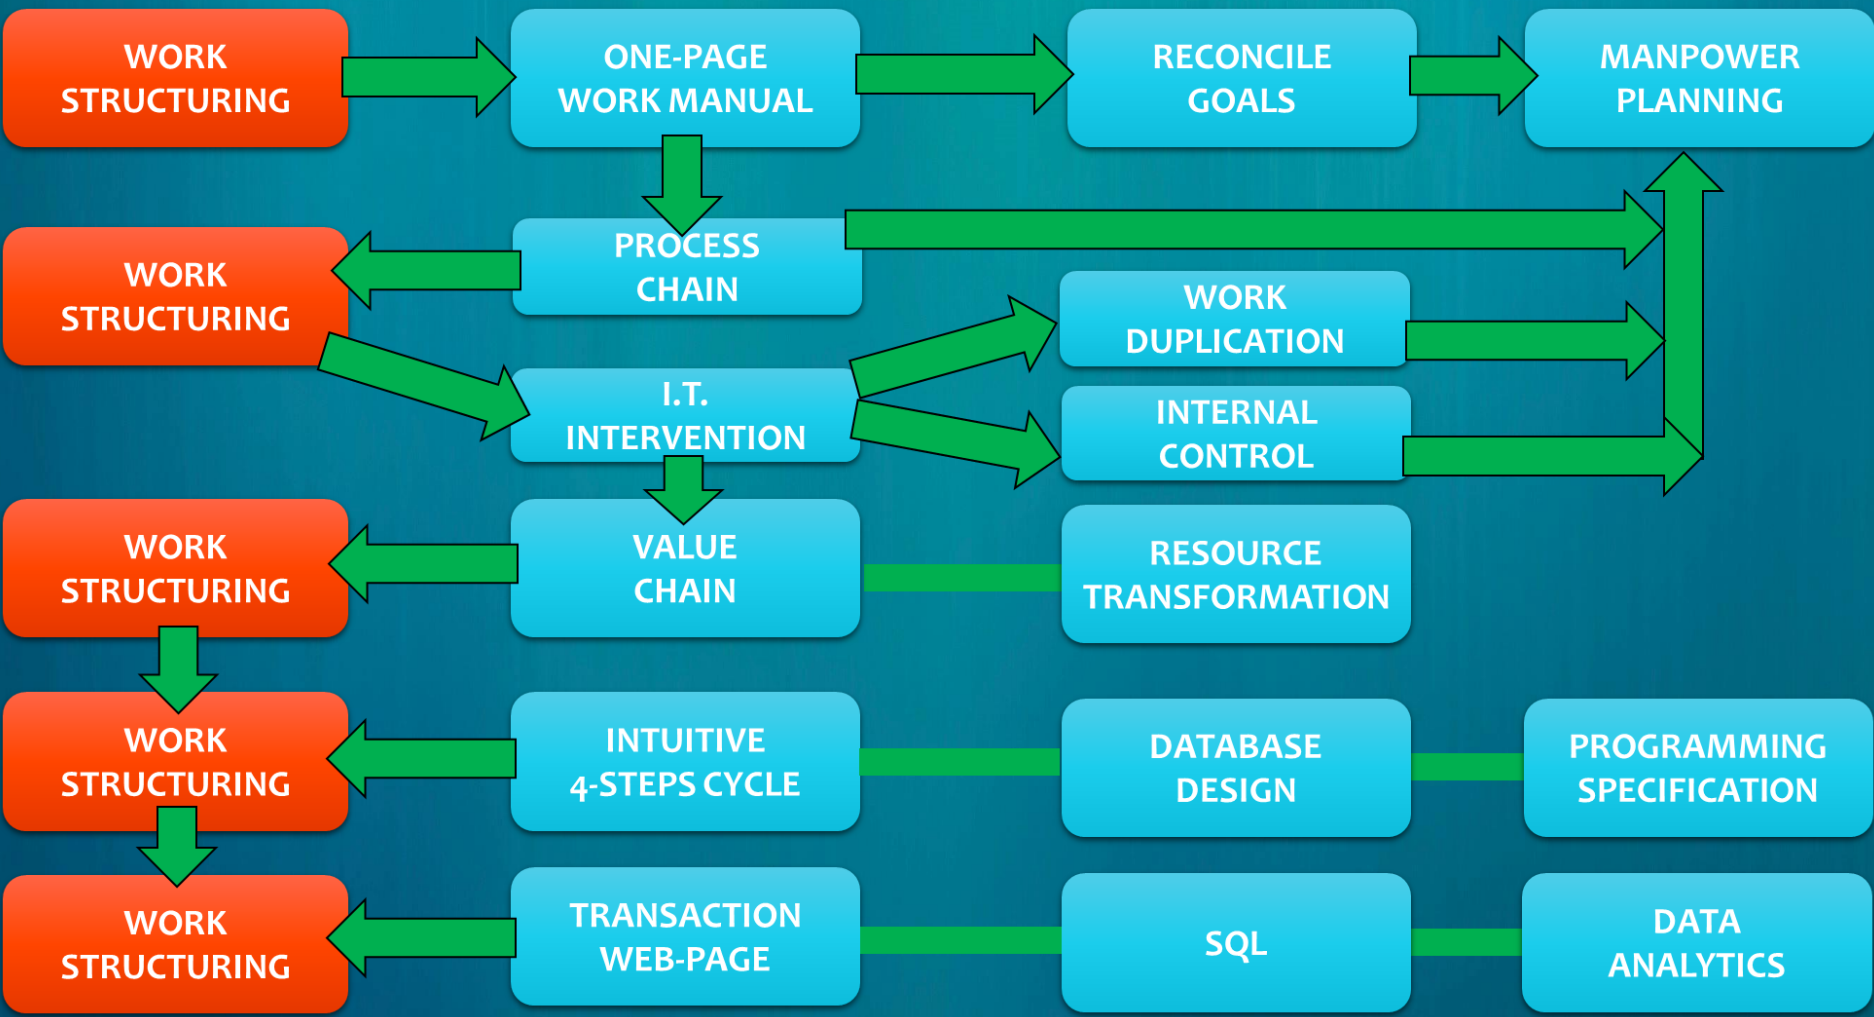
WORK STRUCTURING

ONE-PAGE WORK MANUAL

RECONCILE GOALS

MANPOWER PLANNING

WORK STRUCTURING

PROCESS CHAIN

WORK DUPLICATION

I.T. INTERVENTION

INTERNAL CONTROL

WORK STRUCTURING

VALUE CHAIN

RESOURCE TRANSFORMATION

WORK STRUCTURING

INTUITIVE 4-STEPS CYCLE

DATABASE DESIGN

PROGRAMMING SPECIFICATION

WORK STRUCTURING

TRANSACTION WEB-PAGE

SQL

DATA ANALYTICS